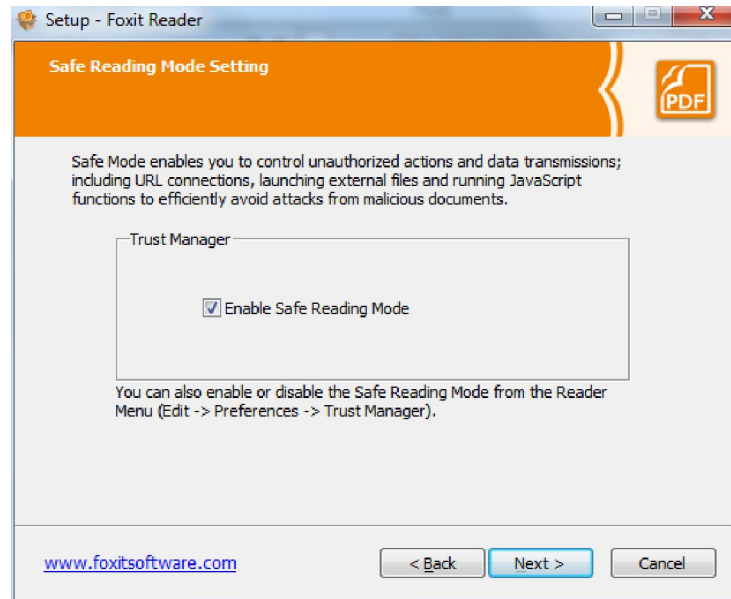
Setup - Foxit Reader

Safe Reading Mode Setting

PDF

Safe Mode enables you to control unauthorized actions and data transmissions; including URL connections, launching external files and running JavaScript functions to efficiently avoid attacks from malicious documents.

Trust Manager

☑ Enable Safe Reading Mode

You can also enable or disable the Safe Reading Mode from the Reader Menu (Edit -> Preferences -> Trust Manager).

www.foxitsoftware.com

< Back

Next >

Cancel